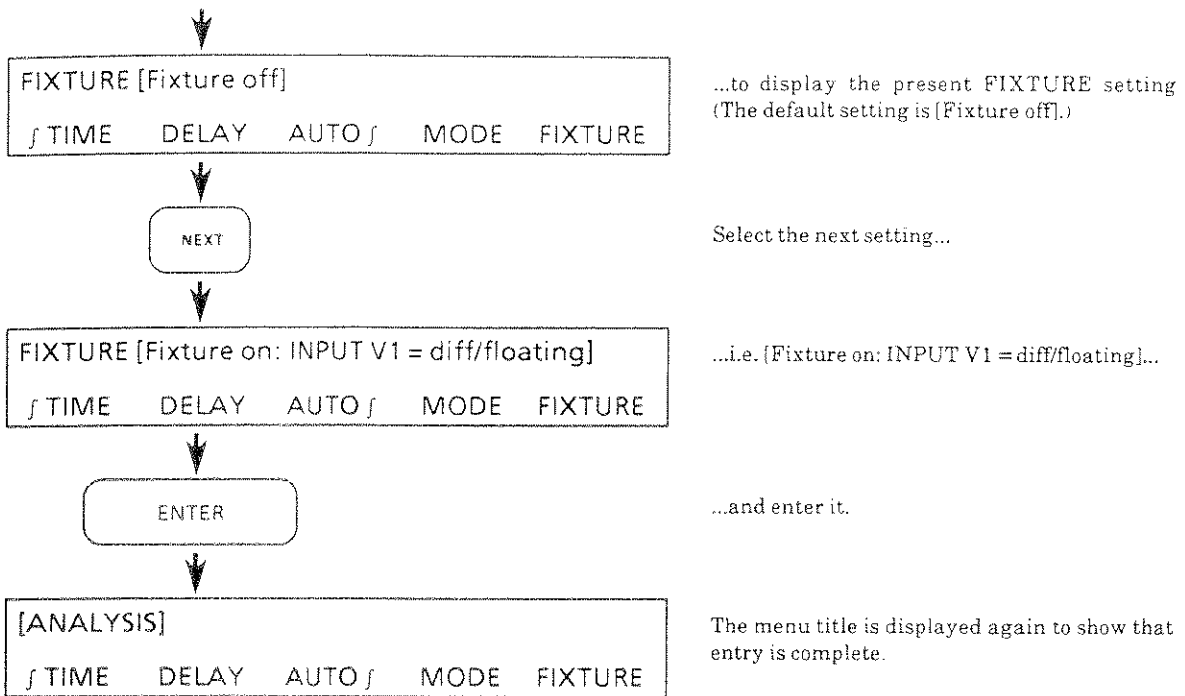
FIXTURE [Fixture off]

$\int$TIME DELAY AUTO$\int$ MODE FIXTURE

...to display the present FIXTURE setting (The default setting is [Fixture off].)

NEXT

Select the next setting...

FIXTURE [Fixture on: INPUT V1 = diff/floating]

$\int$TIME DELAY AUTO$\int$ MODE FIXTURE

...i.e. [Fixture on: INPUT V1 = diff/floating]...

ENTER

...and enter it.

[ANALYSIS]

$\int$TIME DELAY AUTO$\int$ MODE FIXTURE

The menu title is displayed again to show that entry is complete.